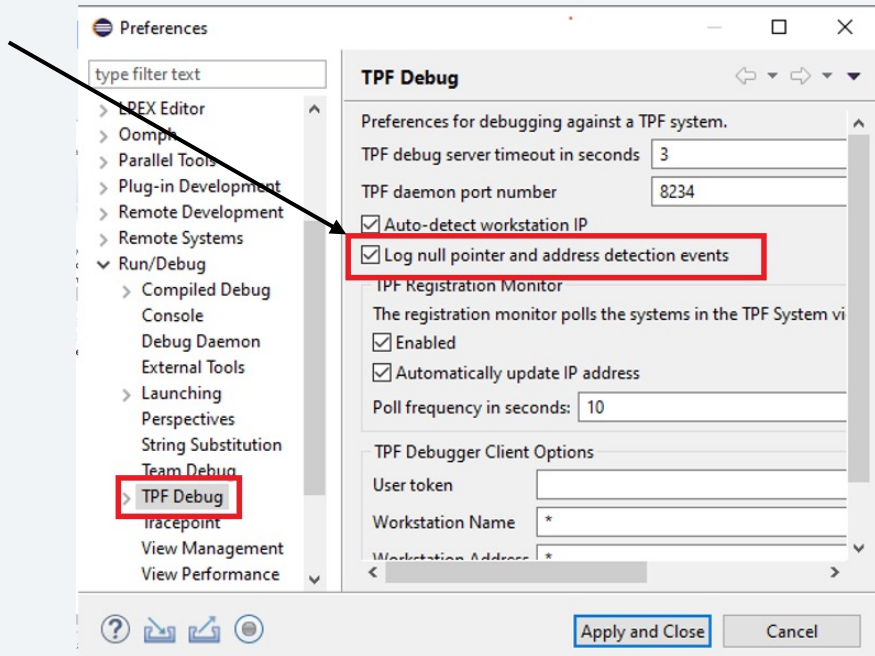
Preferences

type filter text

LPEX Editor
Oomph
Parallel Tools
Plug-in Development
Remote Development
Remote Systems
Run/Debug
Compiled Debug
Console
Debug Daemon
External Tools
Launching
Perspectives
String Substitution
Team Debug
TPF Debug
Tracepoint
View Management
View Performance

TPF Debug

Preferences for debugging against a TPF system.

TPF debug server timeout in seconds 3

TPF daemon port number 8234

Auto-detect workstation IP

Log null pointer and address detection events

TPF Registration Monitor

The registration monitor polls the systems in the TPF System vi

Enabled

Automatically update IP address

Poll frequency in seconds: 10

TPF Debugger Client Options

User token

Workstation Name *

Workstation Address *

Apply and Close

Cancel